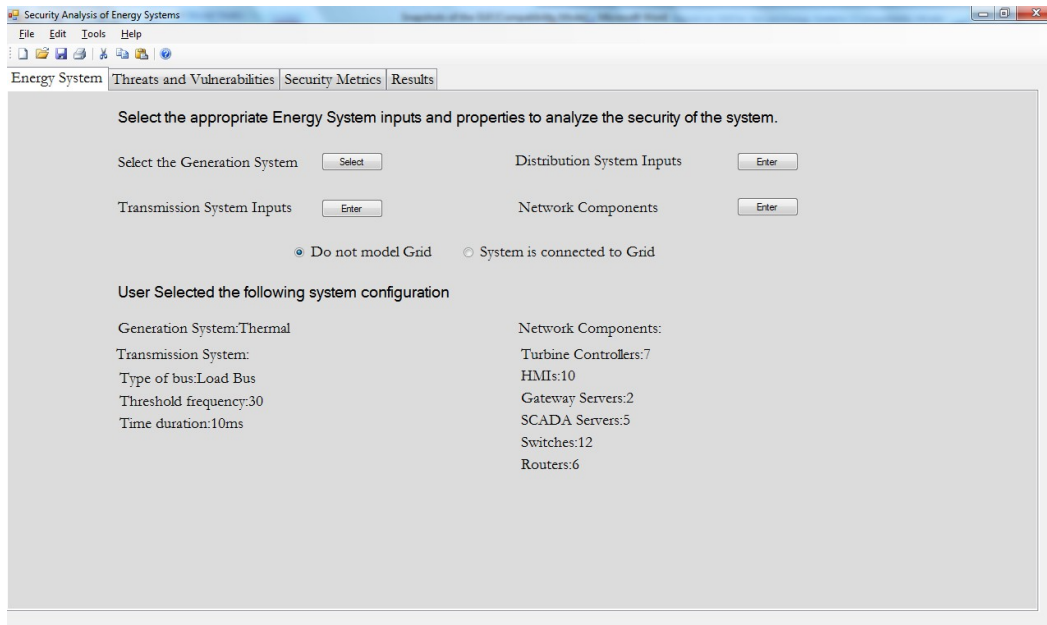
Security Analysis of Energy Systems

File Edit Tools Help

Energy System | Threats and Vulnerabilities | Security Metrics | Results

Select the appropriate Energy System inputs and properties to analyze the security of the system.

Select the Generation System [Select]

Distribution System Inputs [Enter]

Transmission System Inputs [Enter]

Network Components [Enter]

Do not model Grid

System is connected to Grid

User Selected the following system configuration

Generation System:Thermal

Transmission System:

Type of bus:Load Bus

Threshold frequency:30

Time duration:10ms

Network Components:

Turbine Controllers:7

HMIs:10

Gateway Servers:2

SCADA Servers:5

Switches:12

Routers:6